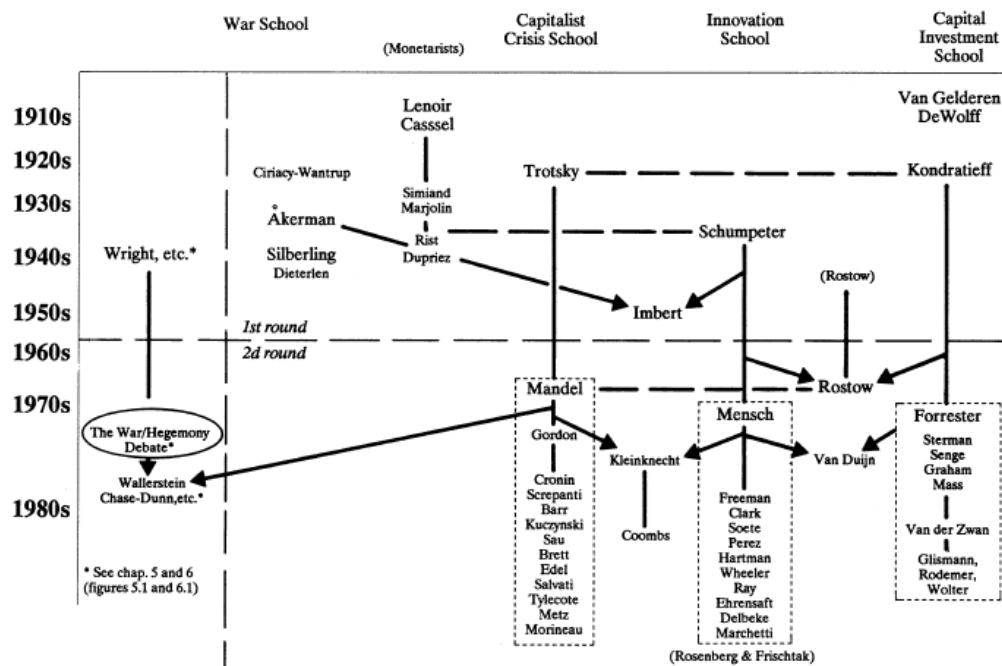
War School

(Monetarists)

Capitalist Crisis School

Innovation School

Capital Investment School

1910s
1920s
1930s
1940s
1950s
1960s
1970s
1980s

Lenoir
Casssel

Van Gelderen
DeWolff

Ciriacy-Wantrup

Trotsky

Kondratieff

Simiand
Marjolin

Åkerman

Rist
Dupriez

Schumpeter

Silberling
Dieterlen

Wright, etc.*

(Rostow)

Imbert

1st round
2d round

Rostow

Mandel

Mensch

Forrester

The War/Hegemony Debate*

Gordon

Kleinknecht

Van Duijn

Sterman
Senge
Graham
Mass

Wallerstein
Chase-Dunn,etc.*

Cronin
Screpanti
Barr
Kuczynski
Sau
Brett
Edel
Salvati
Tylecote
Metz
Morineau

Coombs

Freeman
Clark
Soete
Perez
Hartman
Wheeler
Ray
Ehrensaft
Delbeke
Marchetti

Van der Zwan

Glismann,
Rodemer,
Wolter

* See chap. 5 and 6 (figures 5.1 and 6.1)

(Rosenberg & Frischtak)